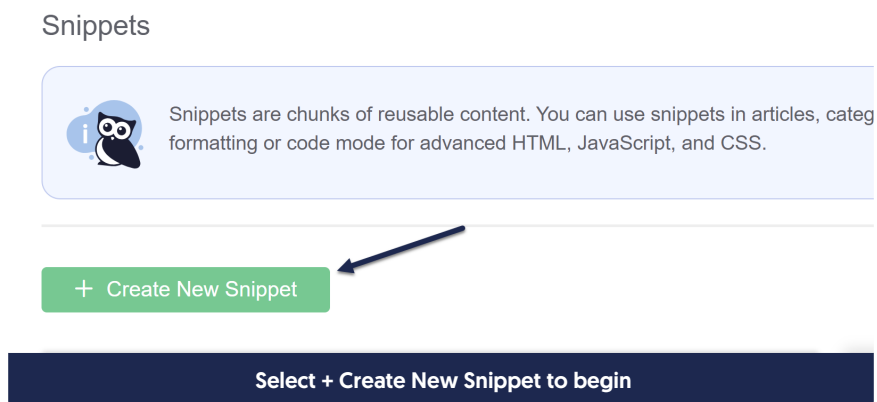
Snippets

Snippets are chunks of reusable content. You can use snippets in articles, categ formatting or code mode for advanced HTML, JavaScript, and CSS.

+ Create New Snippet

Select + Create New Snippet to begin